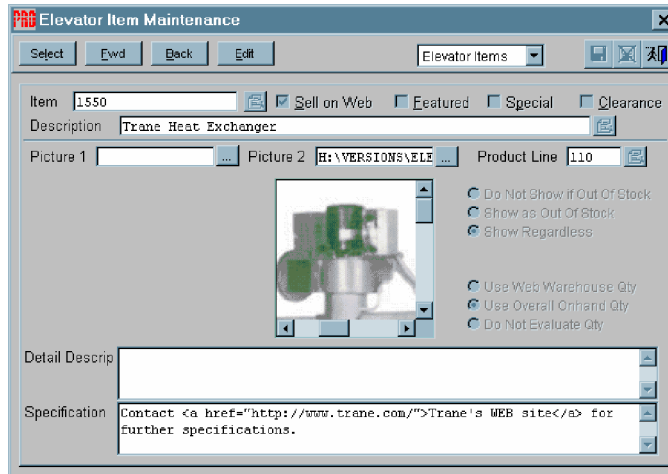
Elevator Item Maintenance

Select Fwd Back Edit

Elevator Items

Item 1550 Sell on Web Featured Special Clearance

Description Trane Heat Exchanger

Picture 1 ... Picture 2 H:\VERSIONS\ELE ... Product Line 110

Do Not Show if Out Of Stock
Show as Out Of Stock
Show Regardless

Use Web Warehouse Qty
Use Overall Onhand Qty
Do Not Evaluate Qty

Detail Descrip

Specification Contact <a href="http://www.trane.com/">Trane's WEB site</a> for further specifications.